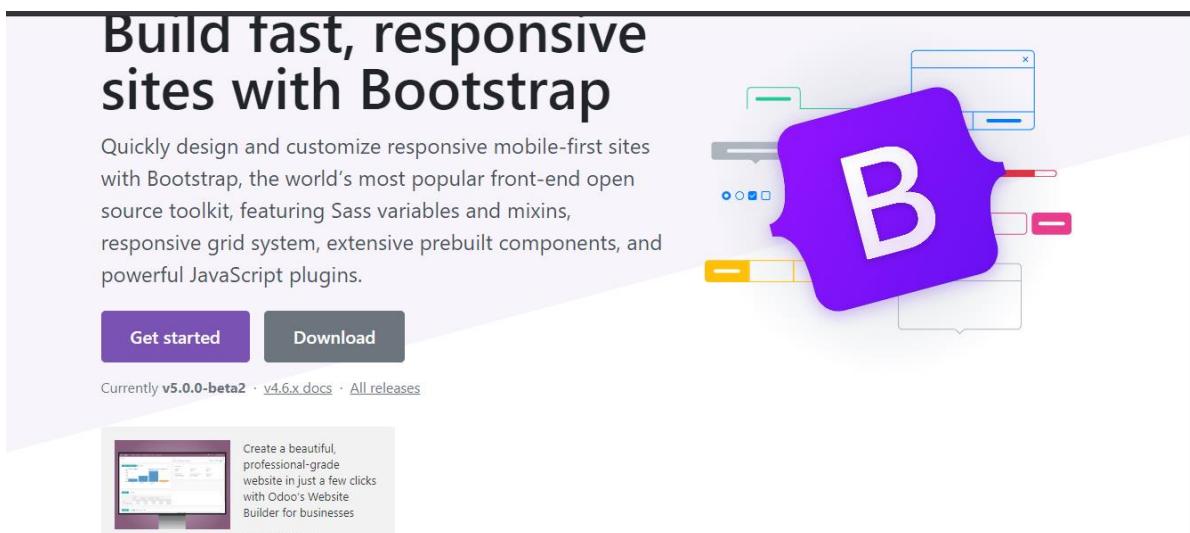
Build fast, responsive sites with Bootstrap

Quickly design and customize responsive mobile-first sites with Bootstrap, the world's most popular front-end open source toolkit, featuring Sass variables and mixins, responsive grid system, extensive prebuilt components, and powerful JavaScript plugins.

Get started

Download

Currently v5.0.0-beta2 · v4.6.x docs · All releases

B

Create a beautiful, professional-grade website in just a few clicks with Odoo's Website Builder for businesses